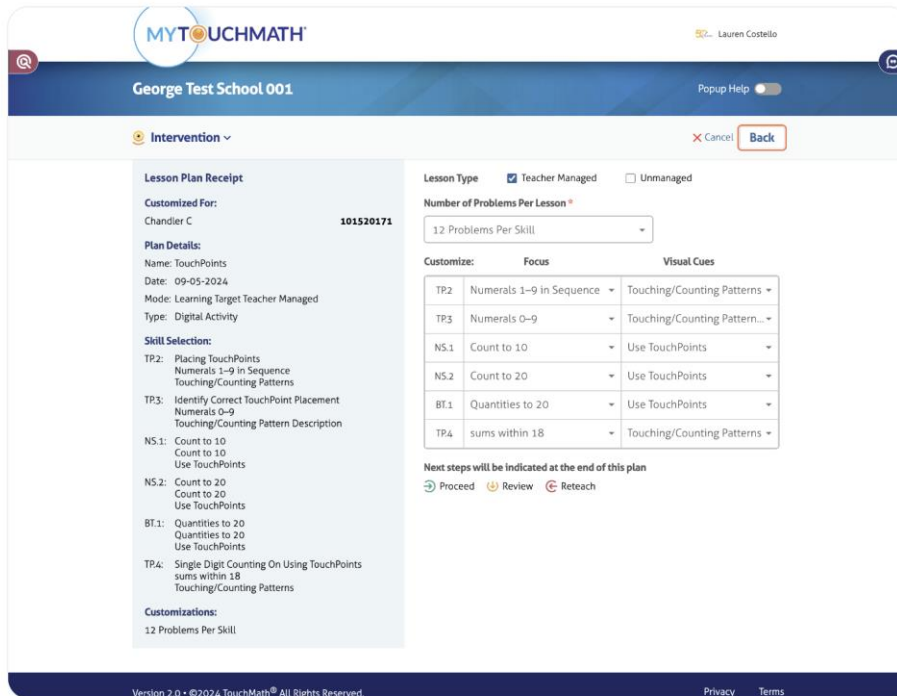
MYTOUCHMATH

Lauren Costello

George Test School 001

Popup Help

Intervention ⌄

× Cancel Back

Lesson Plan Receipt

Customized For:

Chandler C 101520171

Plan Details:

Name: TouchPoints

Date: 09-05-2024

Mode: Learning Target Teacher Managed

Type: Digital Activity

Skill Selection:

TP.2: Placing TouchPoints
Numerals 1–9 in Sequence
Touching/Counting Patterns

TP.3: Identify Correct TouchPoint Placement
Numerals 0–9
Touching/Counting Pattern Description

NS.1: Count to 10
Count to 10
Use TouchPoints

NS.2: Count to 20
Count to 20
Use TouchPoints

BT.1: Quantities to 20
Quantities to 20
Use TouchPoints

TP.4: Single Digit Counting On Using TouchPoints
sums within 18
Touching/Counting Patterns

Customizations:

12 Problems Per Skill

Lesson Type Teacher Managed Unmanaged

Number of Problems Per Lesson *

12 Problems Per Skill

Customize: Focus Visual Cues

| | | |
|---|---|---|
| TP.2 | Numerals 1–9 in Sequence | Touching/Counting Patterns |
| TP.3 | Numerals 0–9 | Touching/Counting Pattern... |
| NS.1 | Count to 10 | Use TouchPoints |
| NS.2 | Count to 20 | Use TouchPoints |
| BT.1 | Quantities to 20 | Use TouchPoints |
| TP.4 | sums within 18 | Touching/Counting Patterns |

Next steps will be indicated at the end of this plan

Proceed Review Reteach

Version 2.0 • ©2024 TouchMath® All Rights Reserved

Privacy Terms